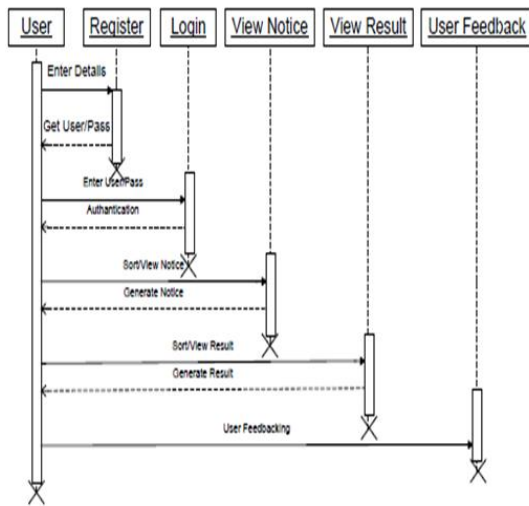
User
Register
Login
View Notice
View Result
User Feedback

Enter Details
Get User/Pass
Enter User/Pass
Authantication
Sort/View Notice
Generate Notice
Sort/View Result
Generate Result
User Feedbacking